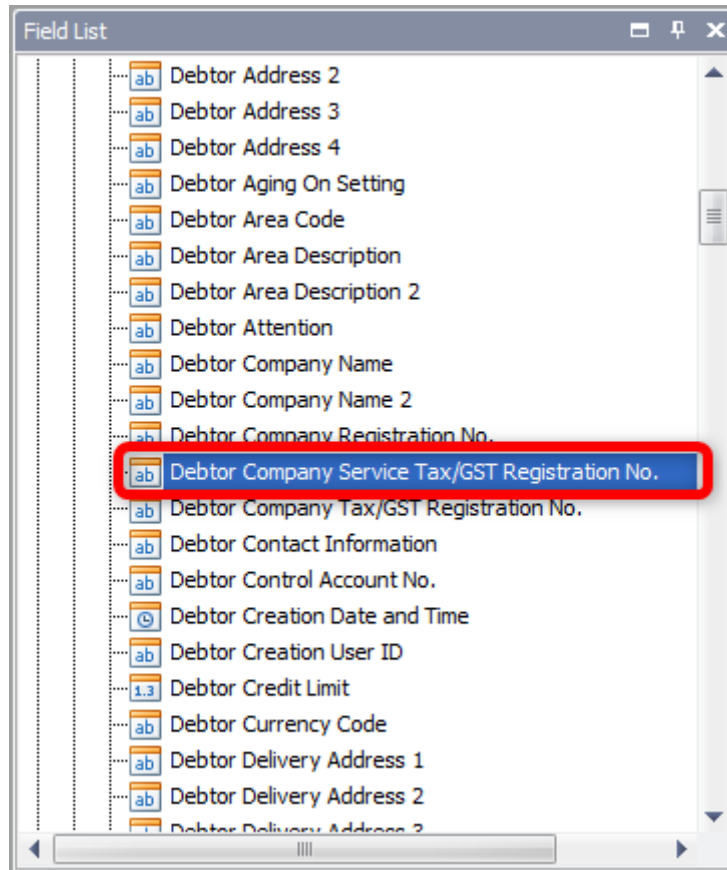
Field List

ab Debtor Address 2
ab Debtor Address 3
ab Debtor Address 4
ab Debtor Aging On Setting
ab Debtor Area Code
ab Debtor Area Description
ab Debtor Area Description 2
ab Debtor Attention
ab Debtor Company Name
ab Debtor Company Name 2
ab Debtor Company Registration No.
ab Debtor Company Service Tax/GST Registration No.
ab Debtor Company Tax/GST Registration No.
ab Debtor Contact Information
ab Debtor Control Account No.
Debtor Creation Date and Time
ab Debtor Creation User ID
1.3 Debtor Credit Limit
ab Debtor Currency Code
ab Debtor Delivery Address 1
ab Debtor Delivery Address 2
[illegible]